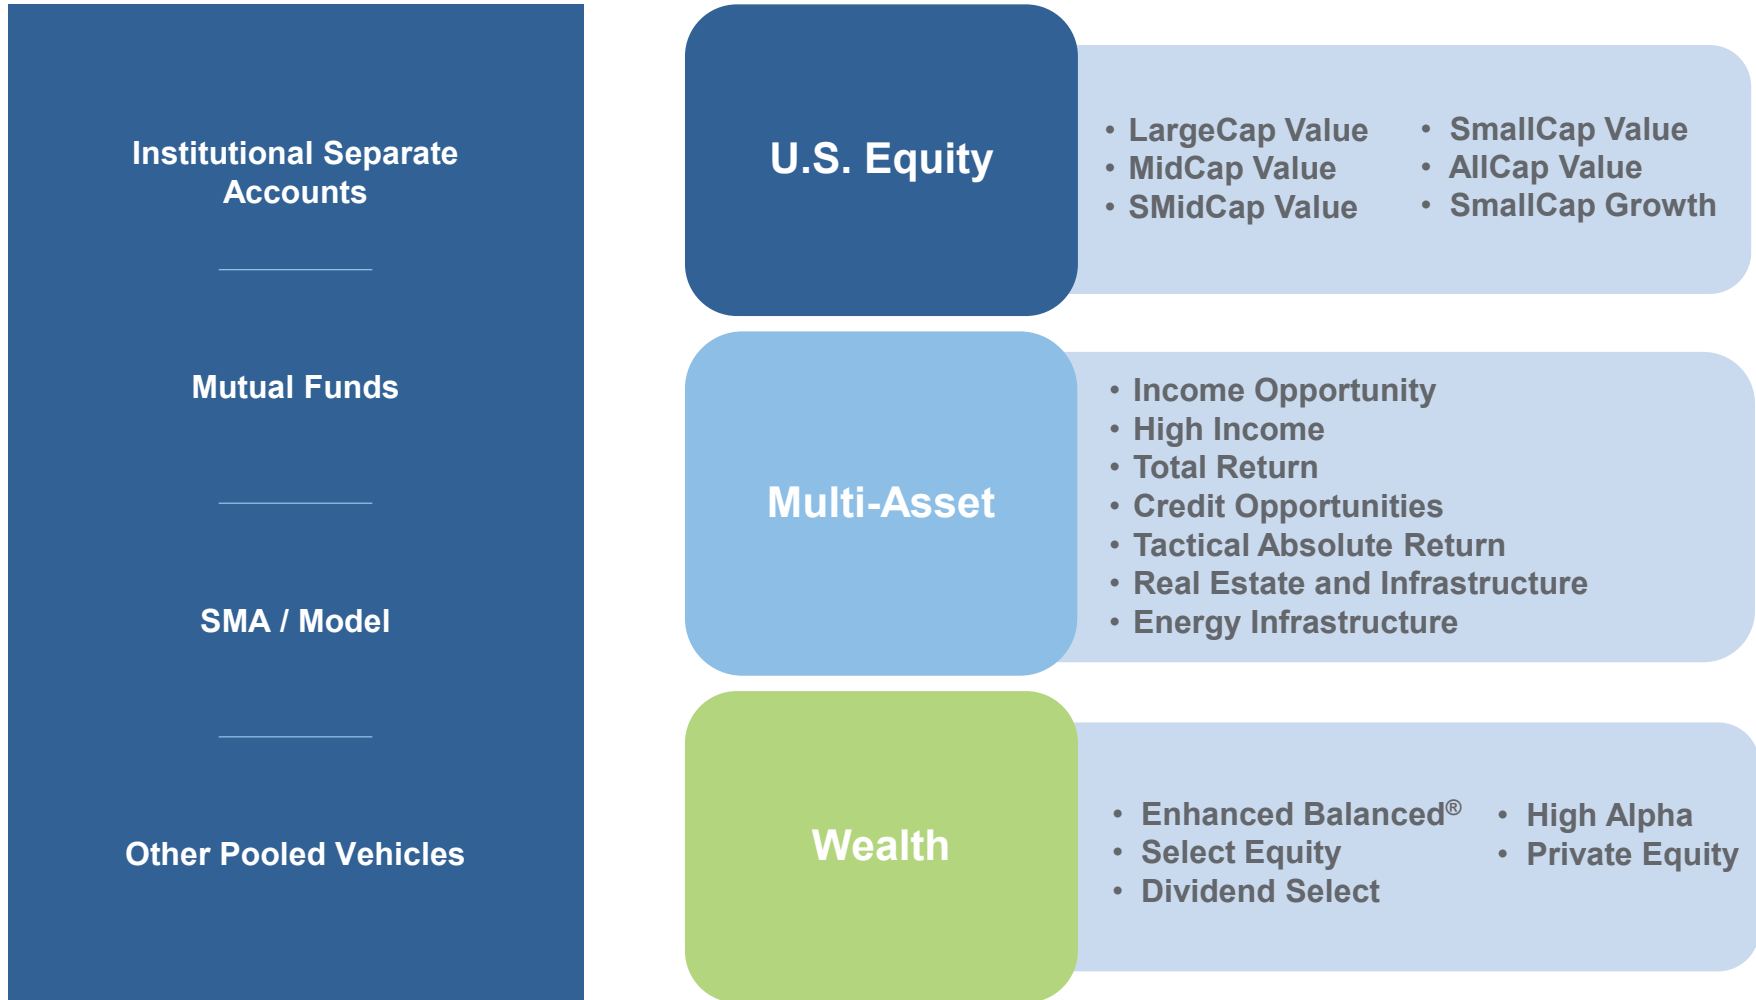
Institutional Separate Accounts

Mutual Funds

SMA / Model

Other Pooled Vehicles

U.S. Equity

• LargeCap Value
• MidCap Value
• SMidCap Value

• SmallCap Value
• AllCap Value
• SmallCap Growth

Multi-Asset

• Income Opportunity
• High Income
• Total Return
• Credit Opportunities
• Tactical Absolute Return
• Real Estate and Infrastructure
• Energy Infrastructure

Wealth

• Enhanced Balanced®
• Select Equity
• Dividend Select

• High Alpha
• Private Equity